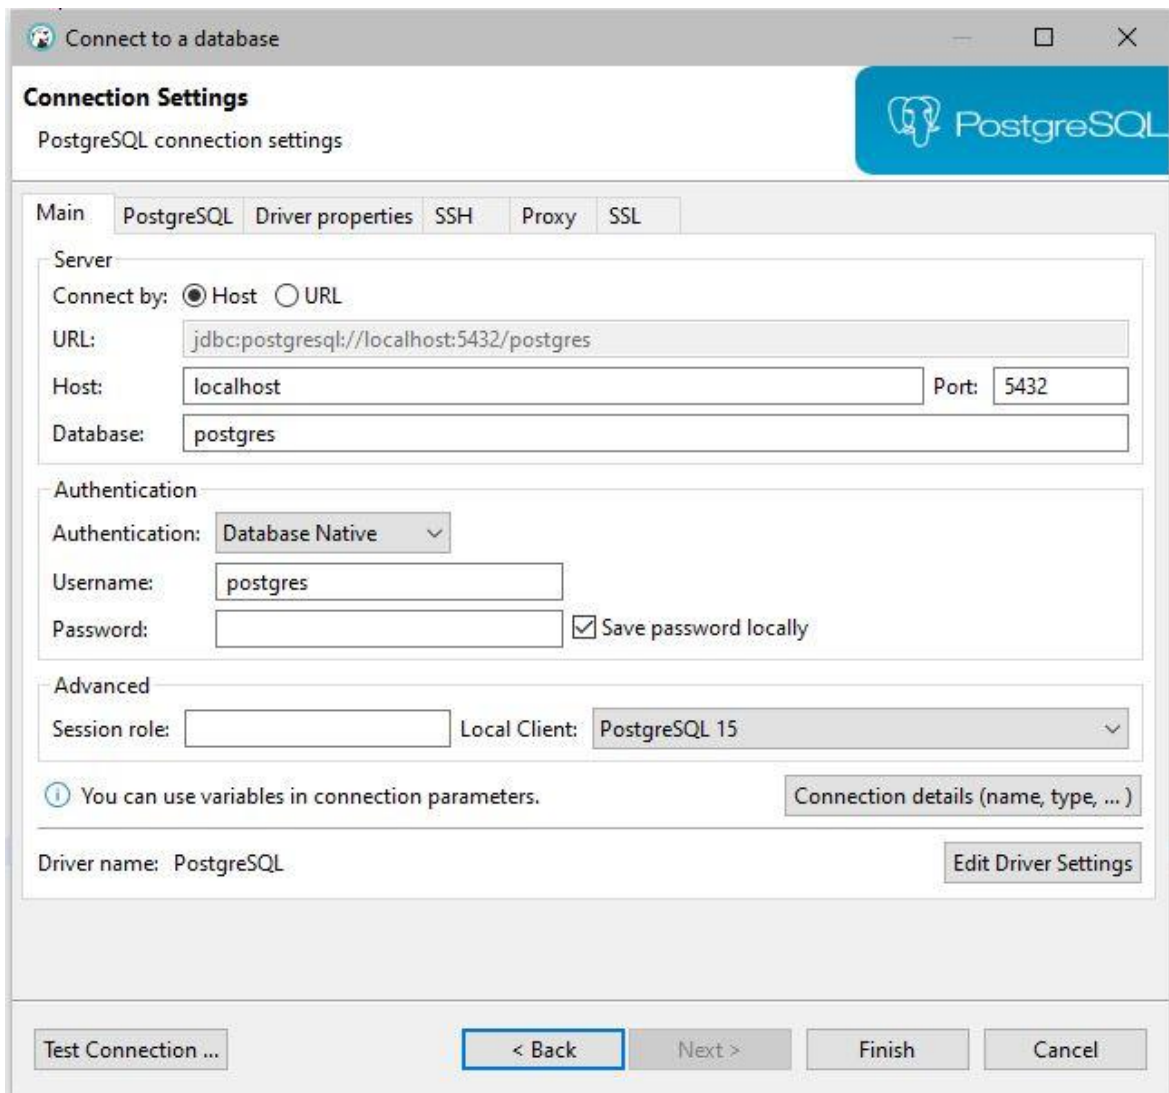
Connect to a database

Connection Settings
PostgreSQL connection settings

PostgreSQL

Main | PostgreSQL | Driver properties | SSH | Proxy | SSL

Server
Connect by: Host URL
URL: jdbc:postgresql://localhost:5432/postgres
Host: localhost
Port: 5432
Database: postgres

Authentication
Authentication: Database Native
Username: postgres
Password:
Save password locally

Advanced
Session role:
Local Client: PostgreSQL 15

You can use variables in connection parameters.
Connection details (name, type, ... )

Driver name: PostgreSQL
Edit Driver Settings

Test Connection ...
< Back
Next >
Finish
Cancel